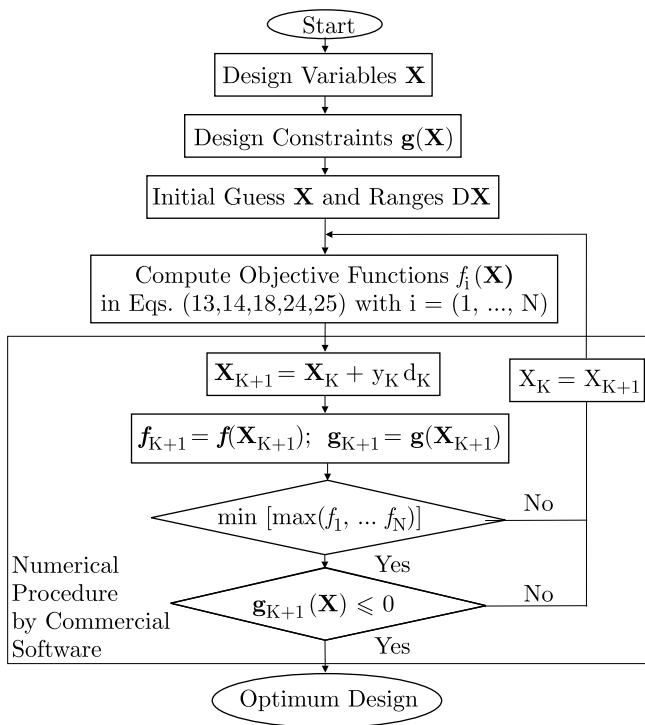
Start

Design Variables $\mathbf{X}$

Design Constraints $\mathbf{g}(\mathbf{X})$

Initial Guess $\mathbf{X}$ and Ranges D$\mathbf{X}$

Compute Objective Functions $f_i(\mathbf{X})$ in Eqs. (13,14,18,24,25) with i = (1, ..., N)

$\mathbf{X}_{K+1} = \mathbf{X}_K + y_K d_K$

$X_K = X_{K+1}$

$\boldsymbol{f}_{K+1} = \boldsymbol{f}(\mathbf{X}_{K+1})$; $\mathbf{g}_{K+1} = \mathbf{g}(\mathbf{X}_{K+1})$

min [max($f_1$, ... $f_N$)]

No

Yes

Numerical Procedure by Commercial Software

$\mathbf{g}_{K+1}(\mathbf{X}) \leqslant 0$

No

Yes

Optimum Design